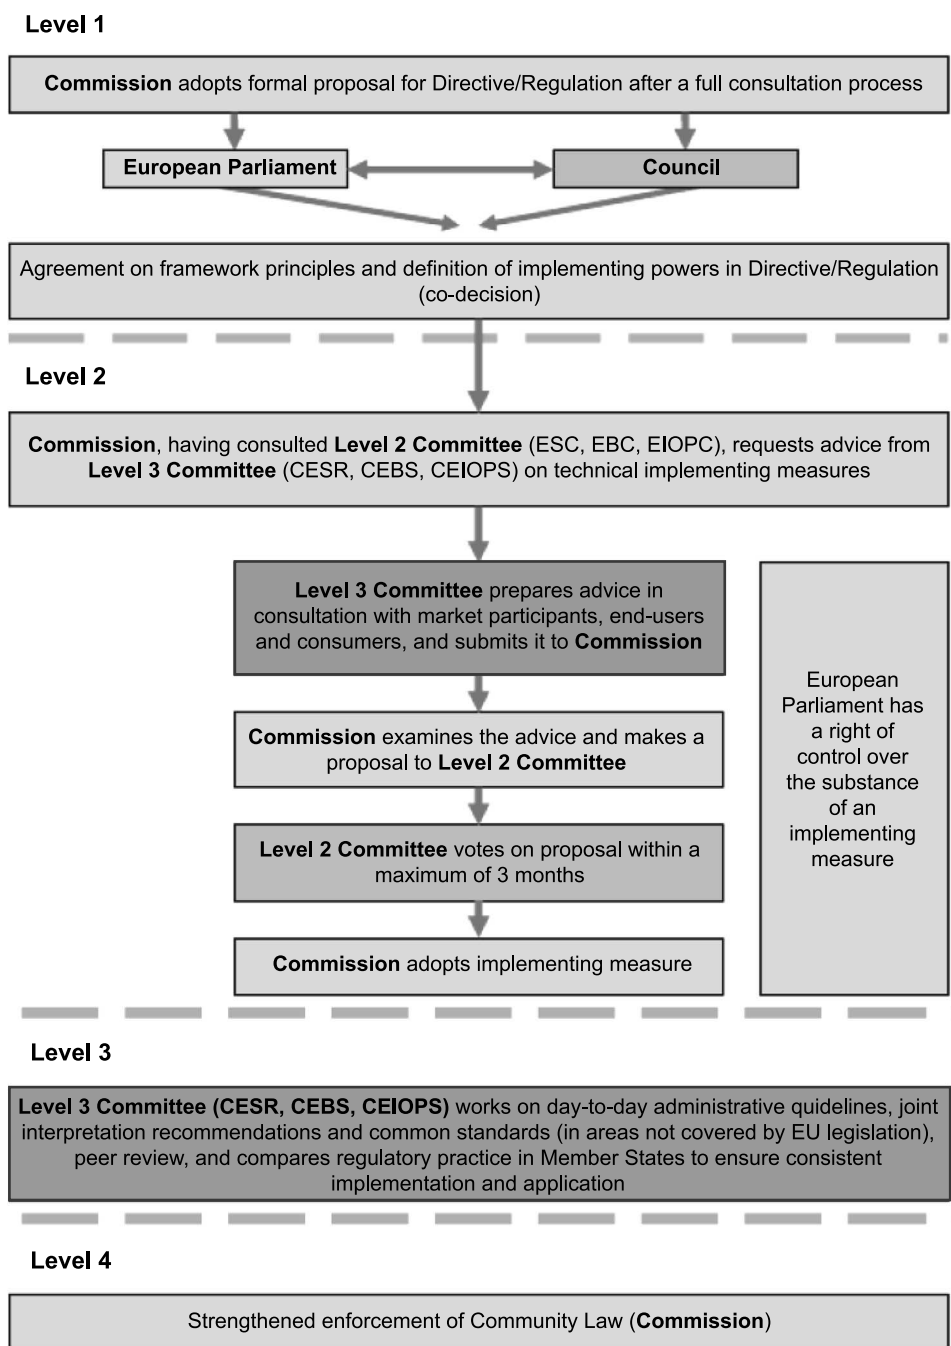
Level 1

Commission adopts formal proposal for Directive/Regulation after a full consultation process

European Parliament

Council

Agreement on framework principles and definition of implementing powers in Directive/Regulation (co-decision)

Level 2

Commission, having consulted Level 2 Committee (ESC, EBC, EIOPC), requests advice from Level 3 Committee (CESR, CEBS, CEIOPS) on technical implementing measures

Level 3 Committee prepares advice in consultation with market participants, end-users and consumers, and submits it to Commission

Commission examines the advice and makes a proposal to Level 2 Committee

Level 2 Committee votes on proposal within a maximum of 3 months

Commission adopts implementing measure

European Parliament has a right of control over the substance of an implementing measure

Level 3

Level 3 Committee (CESR, CEBS, CEIOPS) works on day-to-day administrative quidelines, joint interpretation recommendations and common standards (in areas not covered by EU legislation), peer review, and compares regulatory practice in Member States to ensure consistent implementation and application

Level 4

Strengthened enforcement of Community Law (Commission)